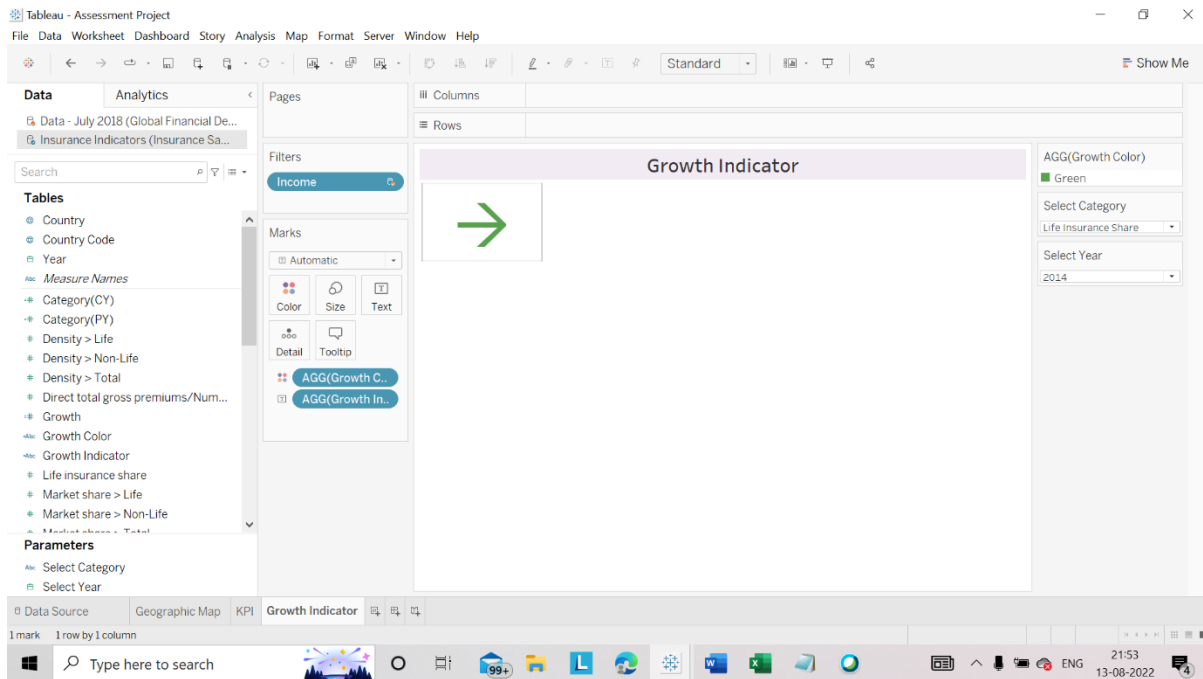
Tableau - Assessment Project
File Data Worksheet Dashboard Story Analysis Map Format Server Window Help
Standard
Show Me
Data Analytics
Data - July 2018 (Global Financial De...
Insurance Indicators (Insurance Sa...
Search
Tables
Country
Country Code
Year
Measure Names
Category(CY)
Category(PY)
Density > Life
Density > Non-Life
Density > Total
Direct total gross premiums/Num...
Growth
Growth Color
Growth Indicator
Life insurance share
Market share > Life
Market share > Non-Life
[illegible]
Parameters
Select Category
Select Year
Pages
Columns
Rows
Filters
Income
Marks
Automatic
Color
Size
Text
Detail
Tooltip
AGG(Growth C..
AGG(Growth In..
Growth Indicator
AGG(Growth Color)
Green
Select Category
Life Insurance Share
Select Year
2014
Data Source
Geographic Map
KPI
Growth Indicator
1 mark
1 row by 1 column
Type here to search
99+
ENG
21:53
13-08-2022
4